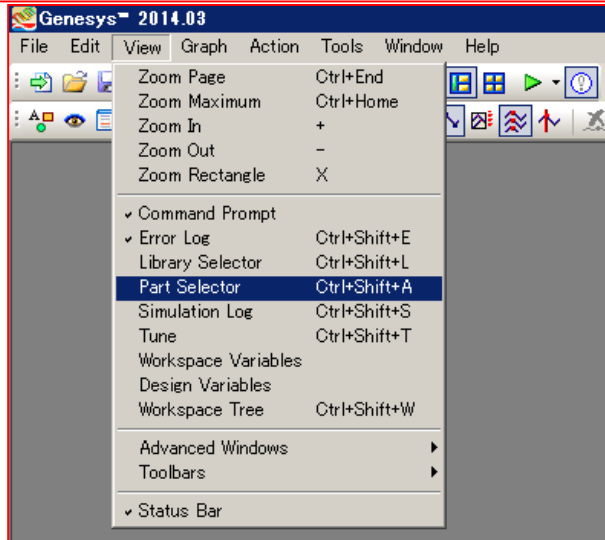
Genesys™ 2014.03

File Edit View Graph Action Tools Window Help

Zoom Page Ctrl+End
Zoom Maximum Ctrl+Home
Zoom In +
Zoom Out −
Zoom Rectangle X

✔ Command Prompt
✔ Error Log Ctrl+Shift+E
Library Selector Ctrl+Shift+L
Part Selector Ctrl+Shift+A
Simulation Log Ctrl+Shift+S
Tune Ctrl+Shift+T
Workspace Variables
Design Variables
Workspace Tree Ctrl+Shift+W

Advanced Windows
Toolbars

✔ Status Bar